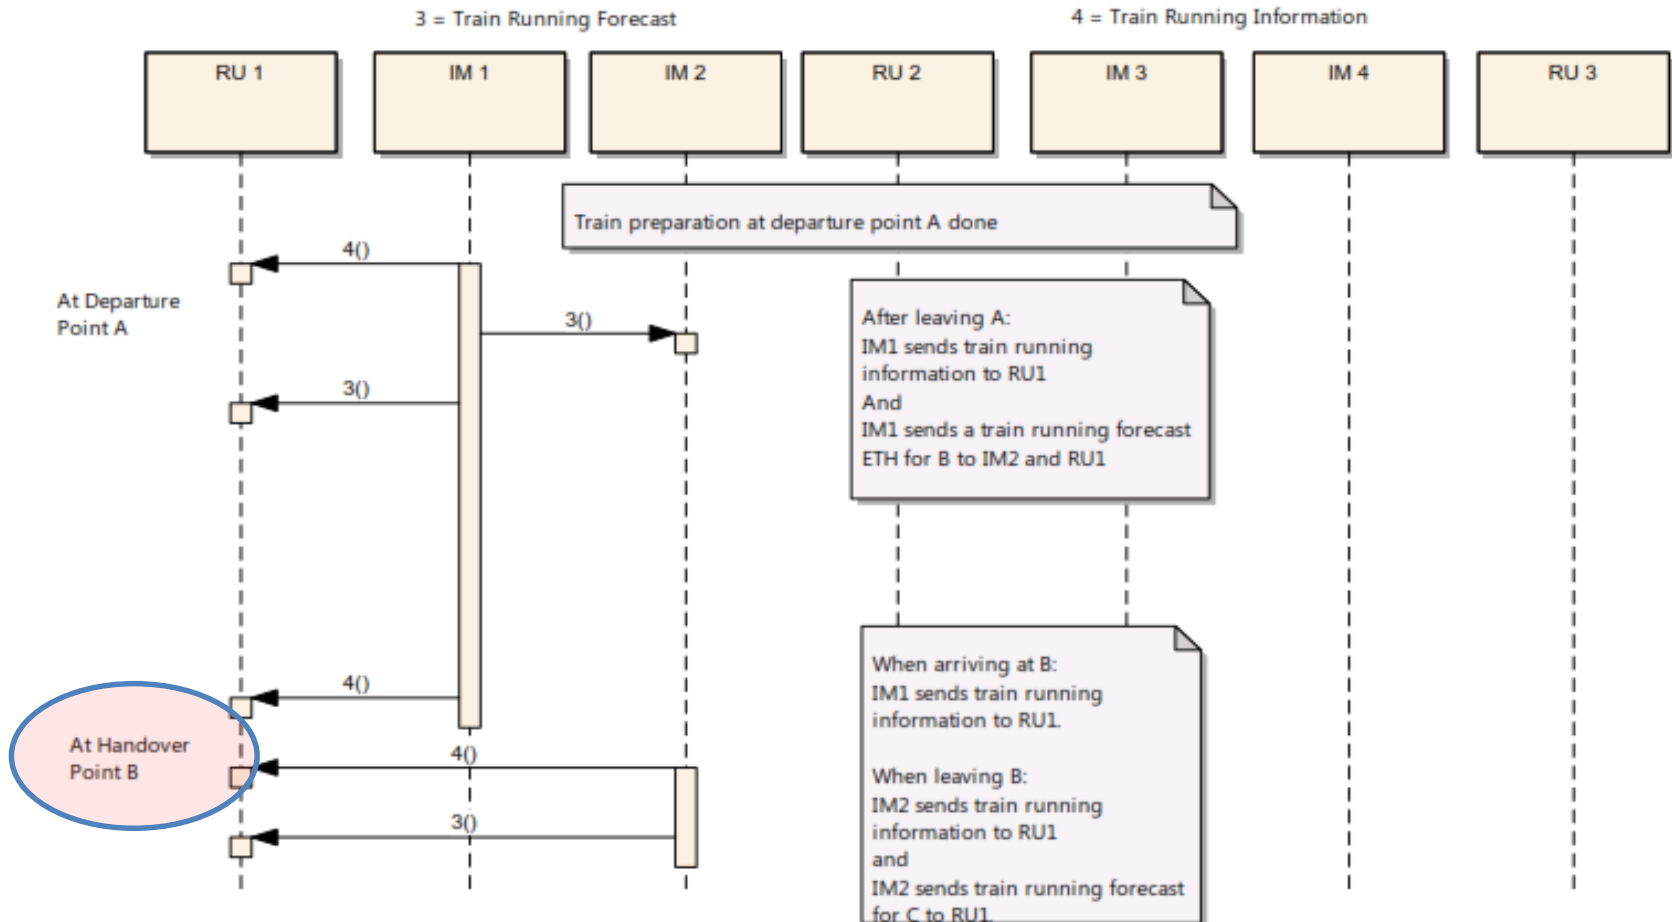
3 = Train Running Forecast

4 = Train Running Information

RU 1

IM 1

IM 2

RU 2

IM 3

IM 4

RU 3

Train preparation at departure point A done

4()

At Departure Point A

3()

After leaving A:
IM1 sends train running information to RU1
And
IM1 sends a train running forecast ETH for B to IM2 and RU1

3()

4()

When arriving at B:
IM1 sends train running information to RU1.

When leaving B:
IM2 sends train running information to RU1
and
IM2 sends train running forecast for C to RU1

At Handover Point B

4()

3()